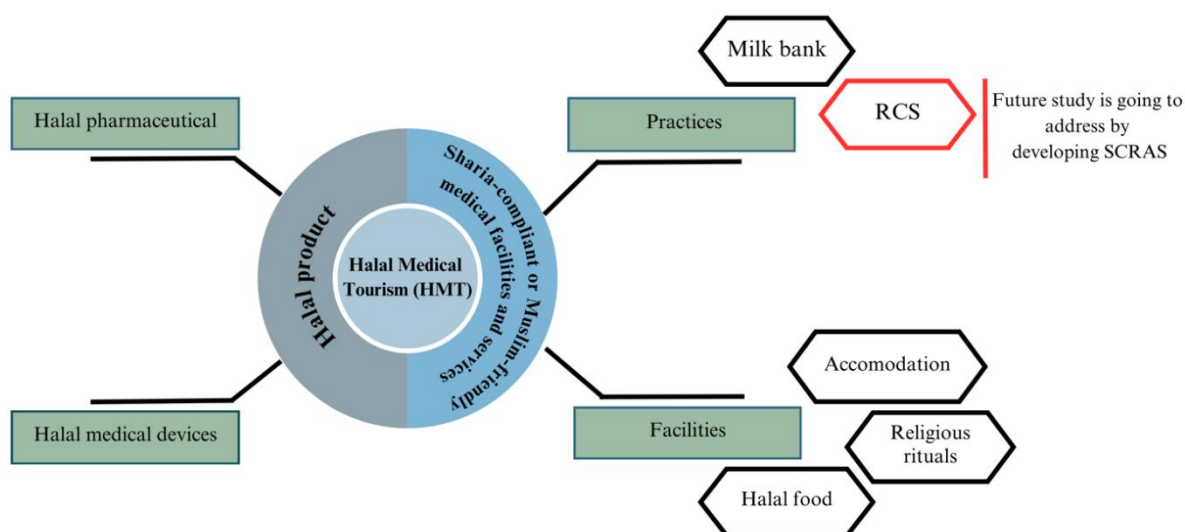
Milk bank

Halal pharmaceutical

Practices

RCS

Future study is going to address by developing SCRAS

Halal product

Halal Medical Tourism (HMT)

Sharia-compliant or Muslim-friendly medical facilities and services

Accomodation

Halal medical devices

Facilities

Religious rituals

Halal food